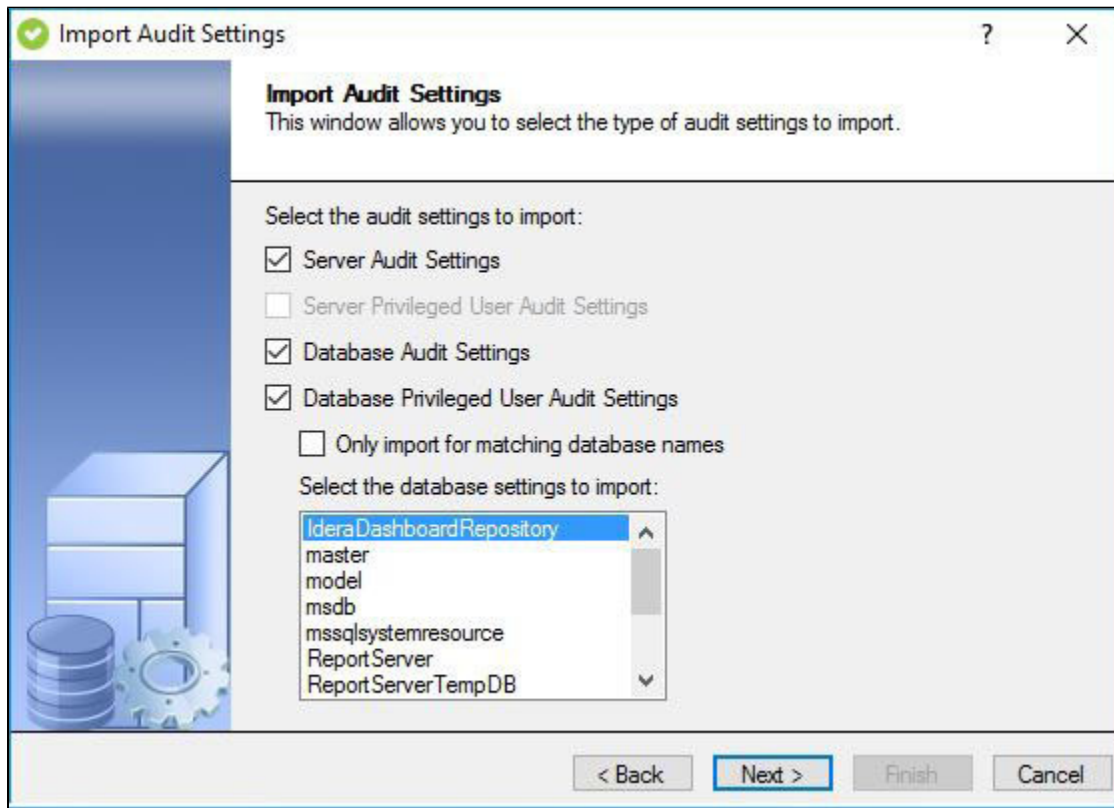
Import Audit Settings

?

X

Import Audit Settings

This window allows you to select the type of audit settings to import.

Select the audit settings to import:

☑ Server Audit Settings

☐ Server Privileged User Audit Settings

☑ Database Audit Settings

☑ Database Privileged User Audit Settings

☐ Only import for matching database names

Select the database settings to import:

IderaDashboardRepository
master
model
msdb
mssqlsystemresource
ReportServer
ReportServerTempDB

< Back

Next >

Finish

Cancel